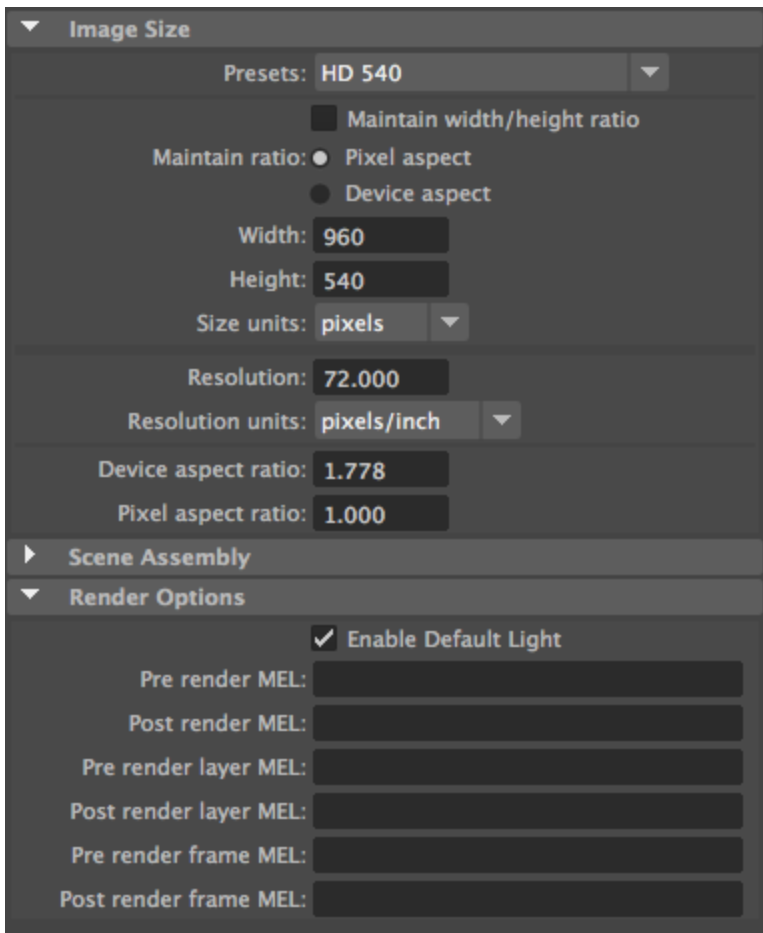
Image Size

Presets: HD 540

Maintain width/height ratio

Maintain ratio: Pixel aspect

Device aspect

Width: 960

Height: 540

Size units: pixels

Resolution: 72.000

Resolution units: pixels/inch

Device aspect ratio: 1.778

Pixel aspect ratio: 1.000

Scene Assembly

Render Options

Enable Default Light

Pre render MEL:

Post render MEL:

Pre render layer MEL:

Post render layer MEL:

Pre render frame MEL:

Post render frame MEL: